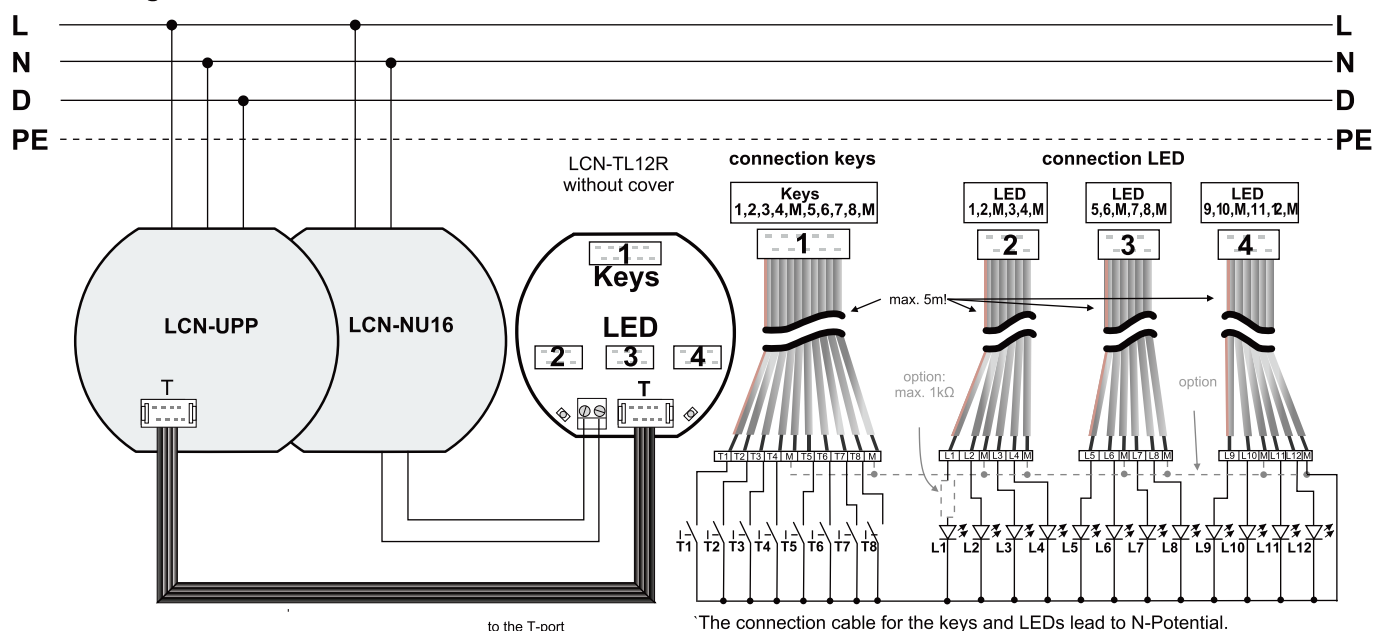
L
N
D
PE
L
N
D
PE

LCN-TL12R without cover

connection keys

connection LED

Keys 1,2,3,4,M,5,6,7,8,M

LED 1,2,M,3,4,M

LED 5,6,M,7,8,M

LED 9,10,M,11,12,M

1
Keys
LED
2
3
4

1
2
3
4

max. 5m!

option: max. 1kΩ

option

LCN-UPP

LCN-NU16

T

T

T1 T2 T3 T4 M T5 T6 T7 T8 M

L1 L2 M L3 L4 M

L5 L6 M L7 L8 M

L9 L10 M L11 L12 M

T1 T2 T3 T4 T5 T6 T7 T8

L1 L2 L3 L4 L5 L6 L7 L8 L9 L10 L11 L12

to the T-port

`The connection cable for the keys and LEDs lead to N-Potential.